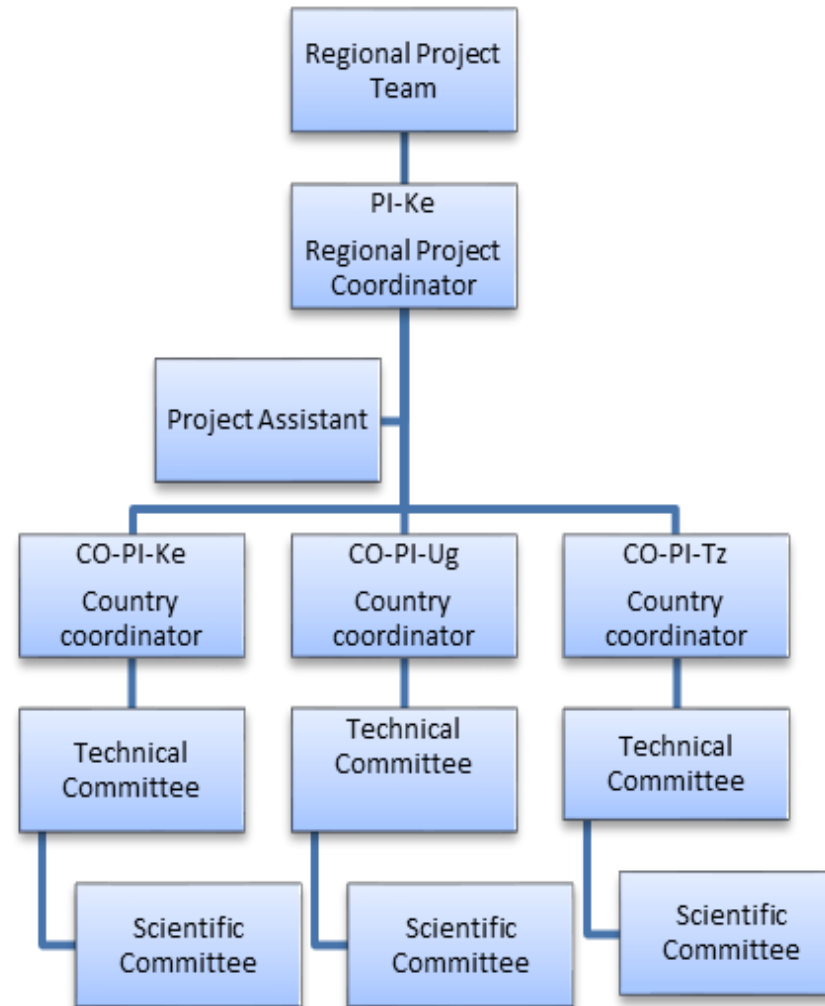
Regional Project Team

PI-Ke
Regional Project Coordinator

Project Assistant

CO-PI-Ke
Country coordinator

CO-PI-Ug
Country coordinator

CO-PI-Tz
Country coordinator

Technical Committee

Technical Committee

Technical Committee

Scientific Committee

Scientific Committee

Scientific Committee